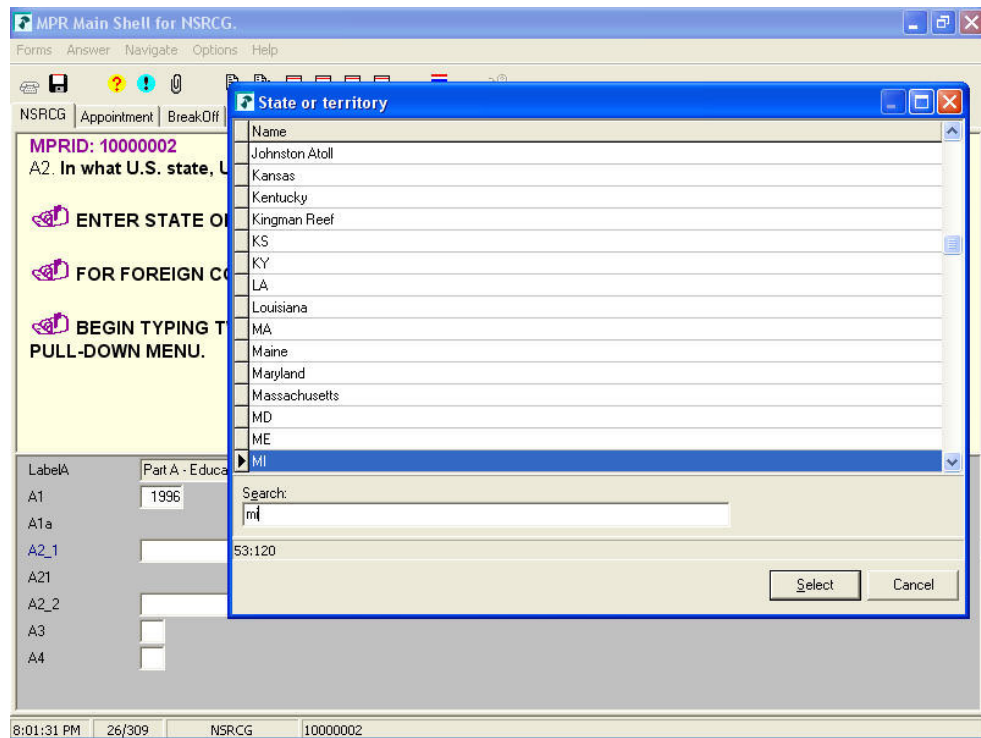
MPR Main Shell for NSRCG.

Forms Answer Navigate Options Help

NSRCG | Appointment | BreakOff

MPRID: 10000002
A2. In what U.S. state, U

ENTER STATE O

FOR FOREIGN C

BEGIN TYPING T
PULL-DOWN MENU.

| | |
|---|---|
| LabelA | Part A - Educa |
| A1 | 1996 |
| A1a | |
| A2_1 | |
| A21 | |
| A2_2 | |
| A3 | |
| A4 | |

State or territory

| Name |
|---|
| Johnston Atoll |
| Kansas |
| Kentucky |
| Kingman Reef |
| KS |
| KY |
| LA |
| Louisiana |
| MA |
| Maine |
| Maryland |
| Massachusetts |
| MD |
| ME |
| MI |

Search:
mi

53:120

Select Cancel

8:01:31 PM | 26/309 | NSRCG | 10000002